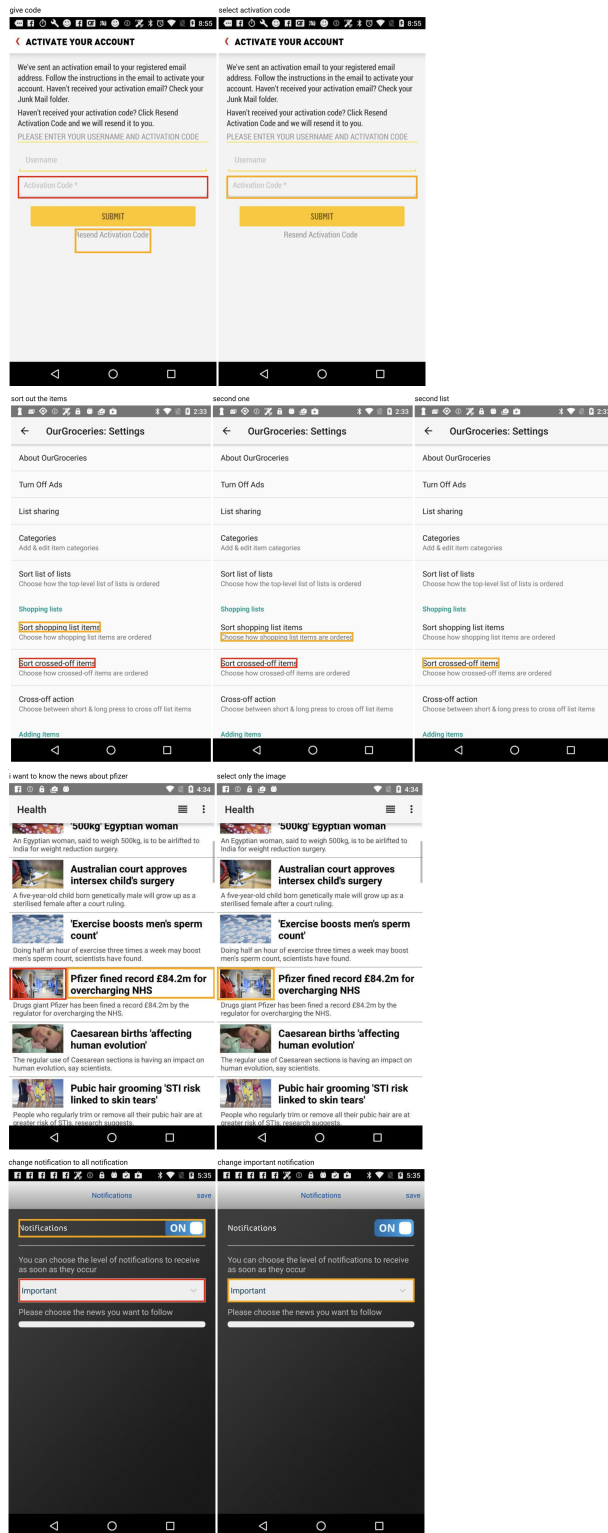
give code

8:55

ACTIVATE YOUR ACCOUNT

We've sent an activation email to your registered email address. Follow the instructions in the email to activate your account. Haven't received your activation email? Check your Junk Mail folder.

Haven't received your activation code? Click Resend Activation Code and we will resend it to you.

PLEASE ENTER YOUR USERNAME AND ACTIVATION CODE

Username

Activation Code *

SUBMIT

Resend Activation Code

select activation code

8:55

ACTIVATE YOUR ACCOUNT

We've sent an activation email to your registered email address. Follow the instructions in the email to activate your account. Haven't received your activation email? Check your Junk Mail folder.

Haven't received your activation code? Click Resend Activation Code and we will resend it to you.

PLEASE ENTER YOUR USERNAME AND ACTIVATION CODE

Username

Activation Code *

SUBMIT

Resend Activation Code

sort out the items

2:33

OurGroceries: Settings

About OurGroceries

Turn Off Ads

List sharing

Categories
Add & edit item categories

Sort list of lists
Choose how the top-level list of lists is ordered

Shopping lists

Sort shopping list items
Choose how shopping list items are ordered

Sort crossed-off items
Choose how crossed-off items are ordered

Cross-off action
Choose between short & long press to cross off list items

Adding items

second one

2:33

OurGroceries: Settings

About OurGroceries

Turn Off Ads

List sharing

Categories
Add & edit item categories

Sort list of lists
Choose how the top-level list of lists is ordered

Shopping lists

Sort shopping list items
Choose how shopping list items are ordered

Sort crossed-off items
Choose how crossed-off items are ordered

Cross-off action
Choose between short & long press to cross off list items

Adding items

second list

2:33

OurGroceries: Settings

About OurGroceries

Turn Off Ads

List sharing

Categories
Add & edit item categories

Sort list of lists
Choose how the top-level list of lists is ordered

Shopping lists

Sort shopping list items
Choose how shopping list items are ordered

Sort crossed-off items
Choose how crossed-off items are ordered

Cross-off action
Choose between short & long press to cross off list items

Adding items

i want to know the news about pfizer

4:34

Health

'500kg' Egyptian woman
An Egyptian woman, said to weigh 500kg, is to be airlifted to India for weight reduction surgery.

Australian court approves intersex child's surgery
A five-year-old child born genetically male will grow up as a sterilised female after a court ruling.

'Exercise boosts men's sperm count'
Doing half an hour of exercise three times a week may boost men's sperm count, scientists have found.

Pfizer fined record £84.2m for overcharging NHS
Drugs giant Pfizer has been fined a record £84.2m by the regulator for overcharging the NHS.

Caesarean births 'affecting human evolution'
The regular use of Caesarean sections is having an impact on human evolution, say scientists.

Pubic hair grooming 'STI risk linked to skin tears'
People who regularly trim or remove all their pubic hair are at greater risk of STIs, research suggests.

select only the image

4:34

Health

'500kg' Egyptian woman
An Egyptian woman, said to weigh 500kg, is to be airlifted to India for weight reduction surgery.

Australian court approves intersex child's surgery
A five-year-old child born genetically male will grow up as a sterilised female after a court ruling.

'Exercise boosts men's sperm count'
Doing half an hour of exercise three times a week may boost men's sperm count, scientists have found.

Pfizer fined record £84.2m for overcharging NHS
Drugs giant Pfizer has been fined a record £84.2m by the regulator for overcharging the NHS.

Caesarean births 'affecting human evolution'
The regular use of Caesarean sections is having an impact on human evolution, say scientists.

Pubic hair grooming 'STI risk linked to skin tears'
People who regularly trim or remove all their pubic hair are at greater risk of STIs, research suggests.

change notification to all notification

5:35

Notifications save

Notifications ON

You can choose the level of notifications to receive as soon as they occur

Important

Please choose the news you want to follow

change important notification

5:35

Notifications save

Notifications ON

You can choose the level of notifications to receive as soon as they occur

Important

Please choose the news you want to follow